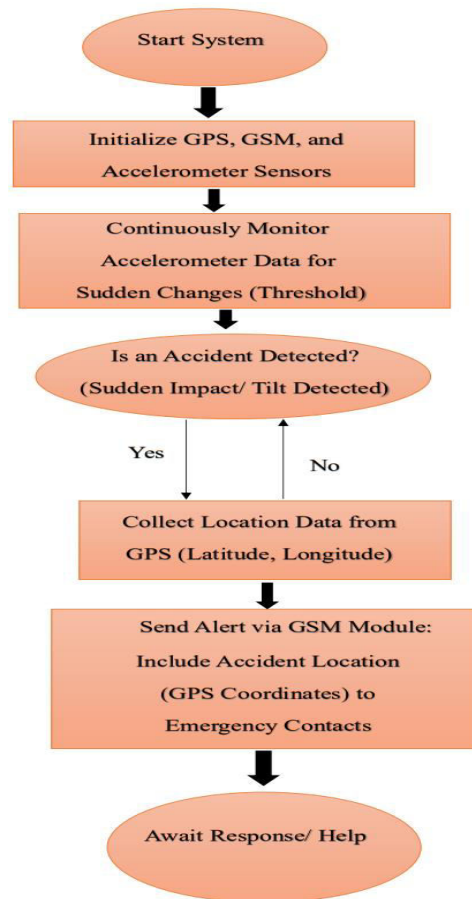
Start System

Initialize GPS, GSM, and Accelerometer Sensors

Continuously Monitor Accelerometer Data for Sudden Changes (Threshold)

Is an Accident Detected? (Sudden Impact/ Tilt Detected)

Yes

No

Collect Location Data from GPS (Latitude, Longitude)

Send Alert via GSM Module: Include Accident Location (GPS Coordinates) to Emergency Contacts

Await Response/ Help